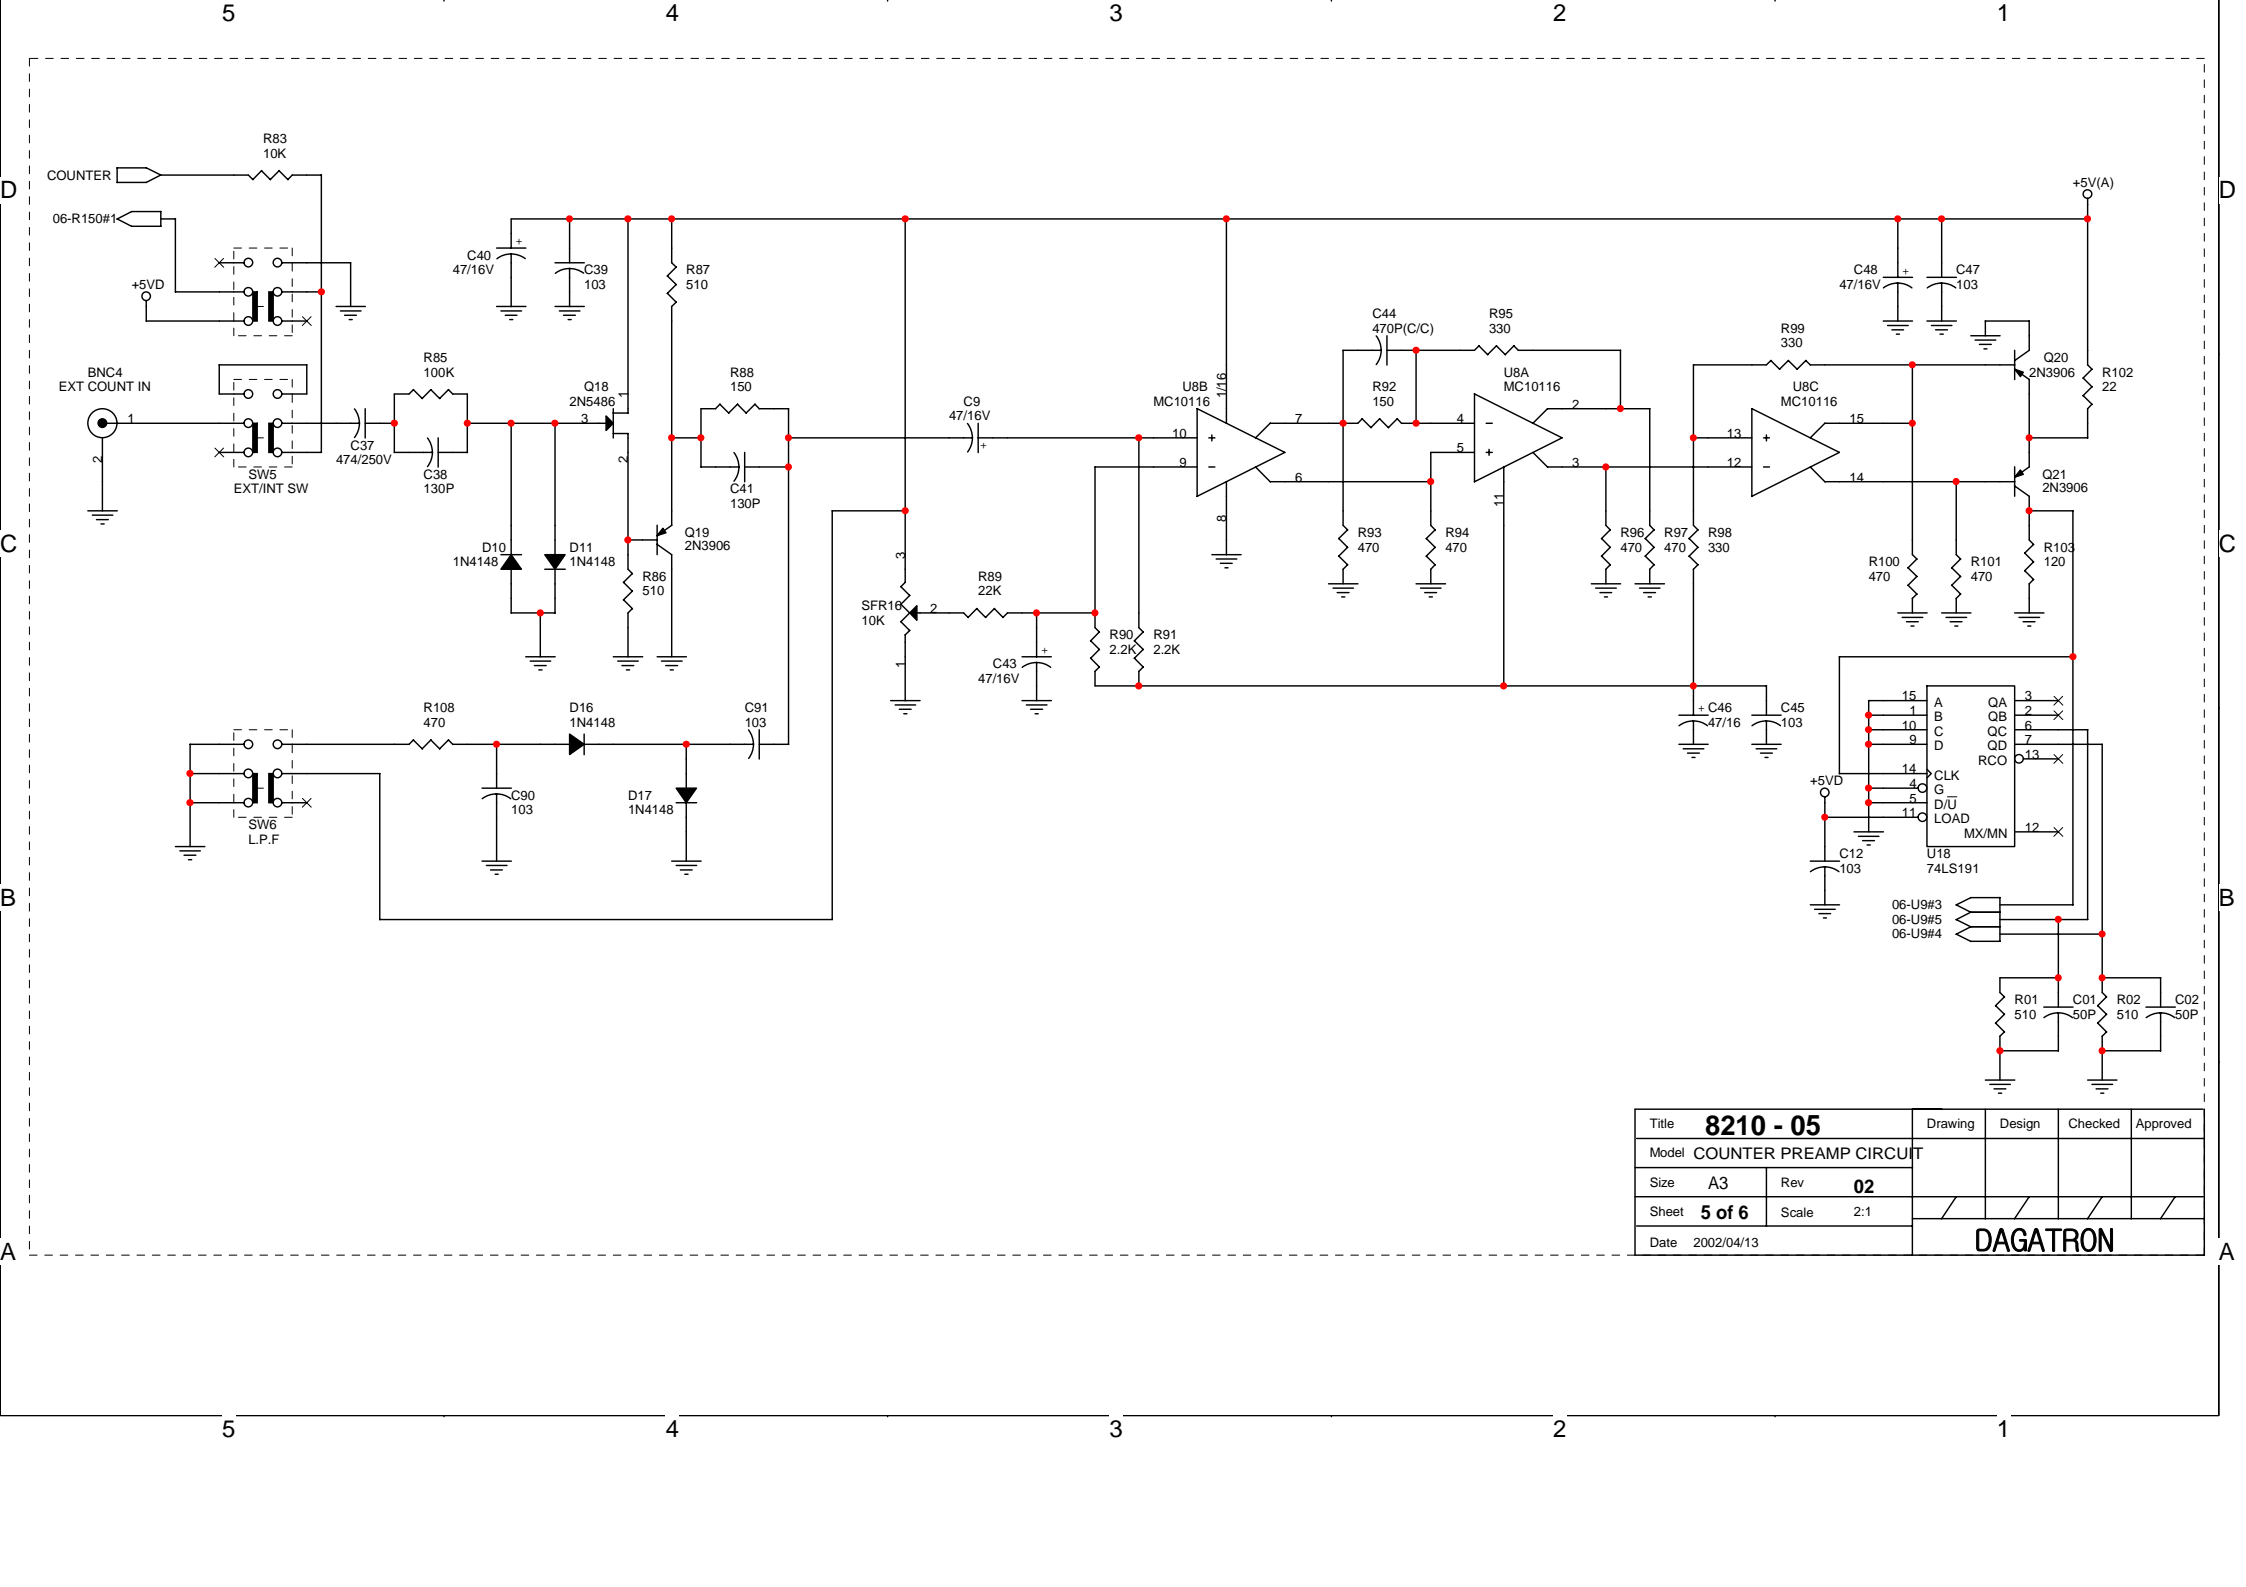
5 4 3 2 1

D

COUNTER
R83
10K
06-R150#1
+5VD
BNC4
EXT COUNT IN
1
2
SW5
EXT/INT SW
C37
474/250V
R85
100K
C38
130P
D10
1N4148
D11
1N4148
C40
47/16V
C39
103
R87
510
Q18
2N5486
3
1
2
Q19
2N3906
R86
510
R88
150
C41
130P
C9
47/16V
SFR16
10K
3
2
1
R89
22K
C43
47/16V
R90
2.2K
R91
2.2K
U8B
MC10116
1/16
10
9
8
7
6
R108
470
D16
1N4148
C91
103
C90
103
D17
1N4148
SW6
L.P.F
C44
470P(C/C)
R95
330
R92
150
U8A
MC10116
4
5
2
3
11
R93
470
R94
470
R96
470
R97
470
R98
330
R99
330
U8C
MC10116
13
12
15
14
C48
47/16V
C47
103
+5V(A)
Q20
2N3906
R102
22
Q21
2N3906
R103
120
R100
470
R101
470
C46
47/16
C45
103
U18
74LS191
15 A
1 B
10 C
9 D
14 CLK
4 G
5 D/U
11 LOAD
QA 3
QB 2
QC 6
QD 7
RCO 13
MX/MN 12
+5VD
C12
103
06-U9#3
06-U9#5
06-U9#4
R01
510
C01
50P
R02
510
C02
50P

C
B
A

| Title | 8210 - 05 | | | Drawing | Design | Checked | Approved |
|---|---|---|---|---|---|---|---|
| Model | COUNTER PREAMP CIRCUIT | | | | | | |
| Size | A3 | Rev | 02 | | | | |
| Sheet | 5 of 6 | Scale | 2:1 | | | | |
| Date | 2002/04/13 | | | DAGATRON | | | |

5 4 3 2 1